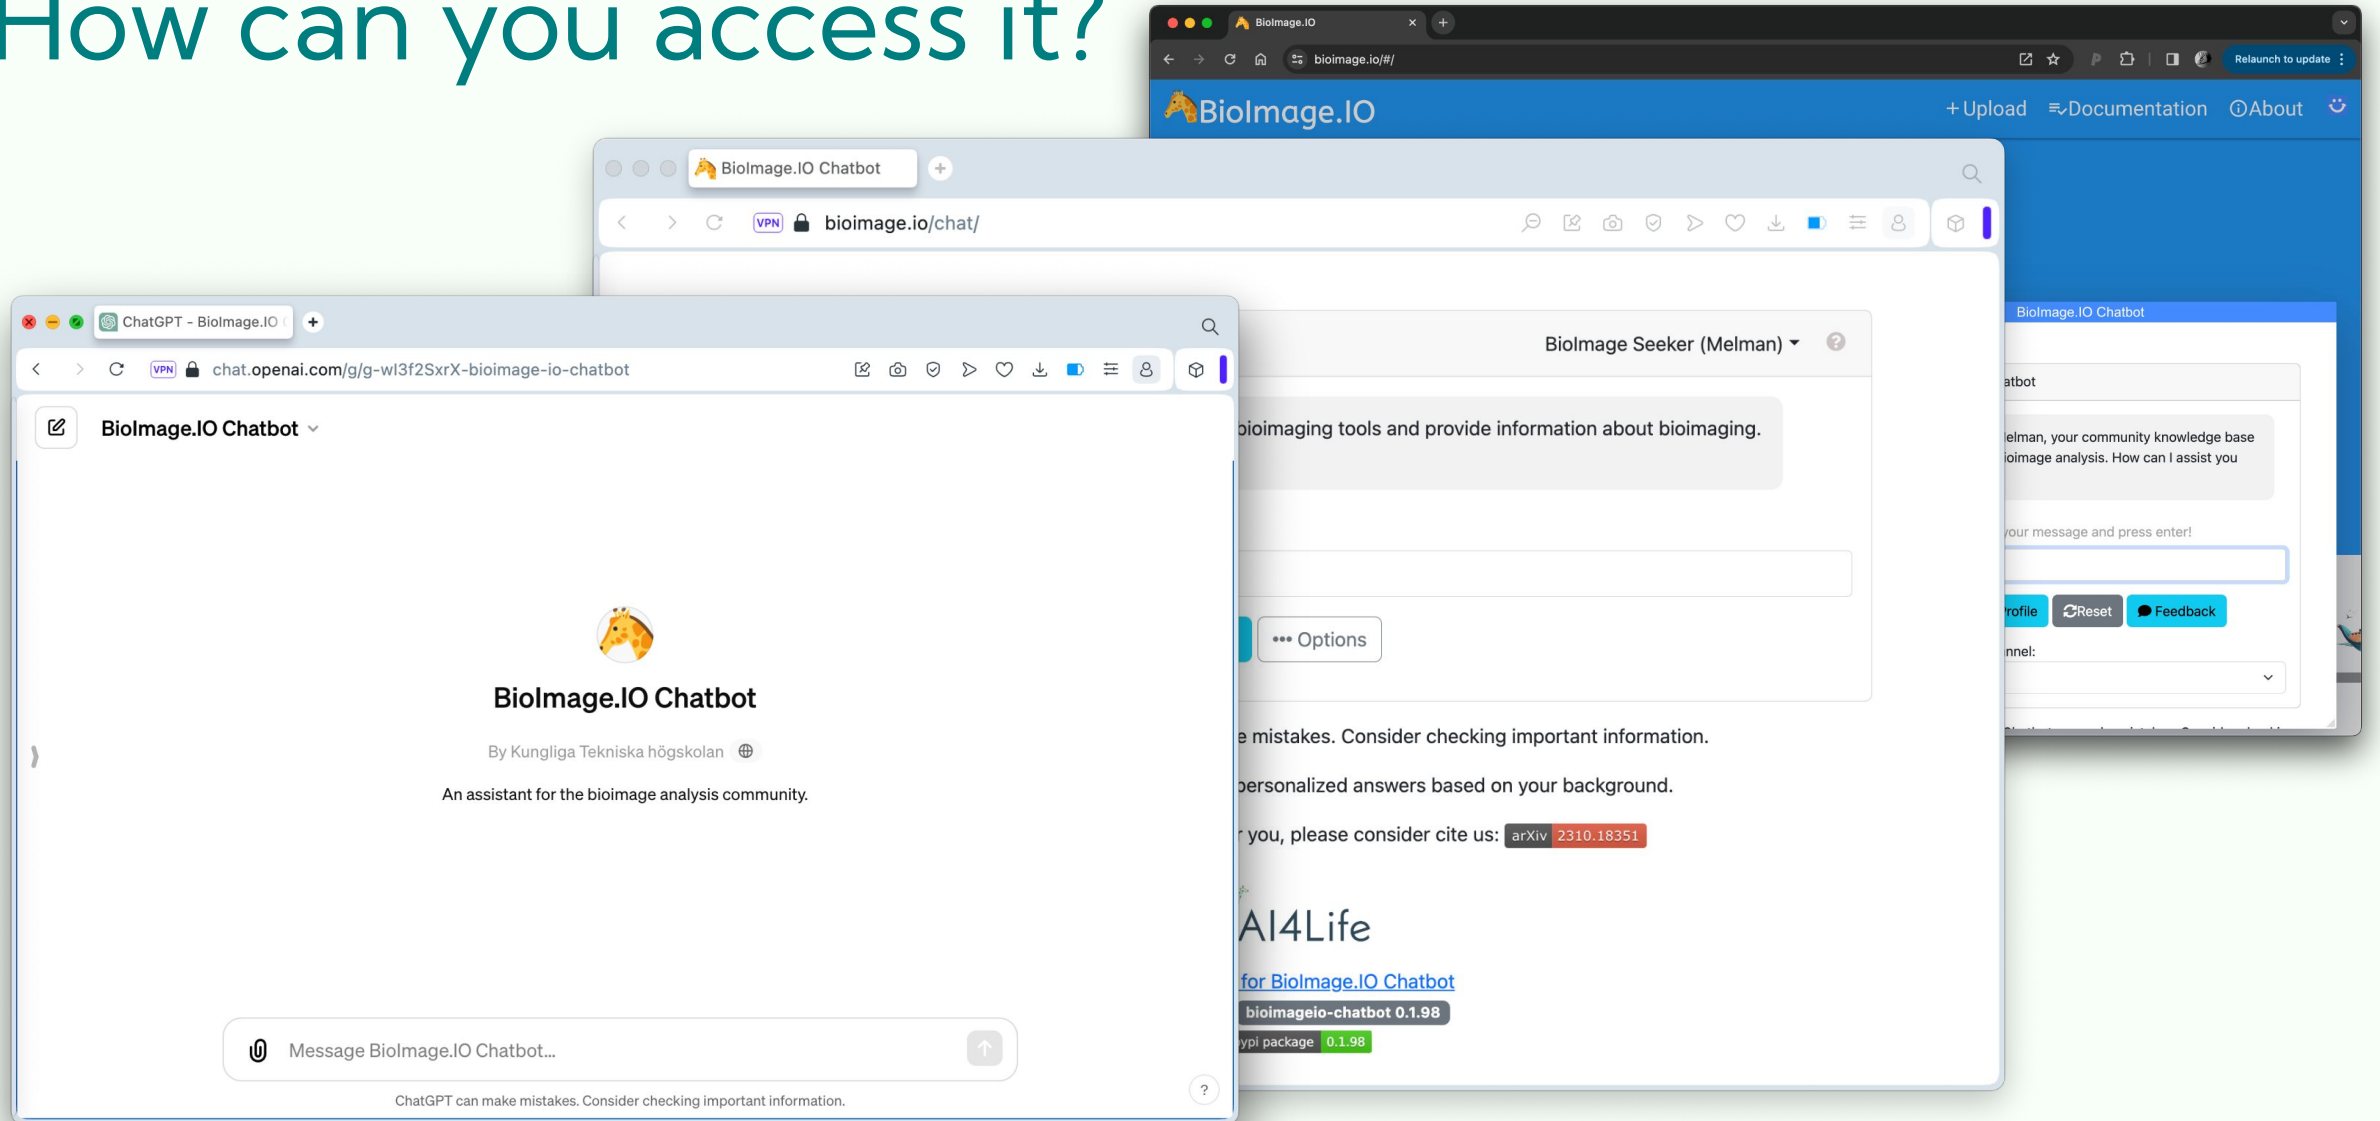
How can you access it?

BioImage.IO

bioimage.io/#/

Relaunch to update

BioImage.IO

+ Upload

Documentation

About

BioImage.IO Chatbot

atbot

elman, your community knowledge base ioimage analysis. How can I assist you

our message and press enter!

rofile

Reset

Feedback

nnel:

BioImage.IO Chatbot

bioimage.io/chat/

BioImage Seeker (Melman)

bioimaging tools and provide information about bioimaging.

Options

e mistakes. Consider checking important information.

personalized answers based on your background.

you, please consider cite us: arXiv 2310.18351

AI4Life

for BioImage.IO Chatbot

bioimageio-chatbot 0.1.98

ypi package 0.1.98

ChatGPT - BioImage.IO

chat.openai.com/g/g-wI3f2SxrX-bioimage-io-chatbot

BioImage.IO Chatbot

BioImage.IO Chatbot

By Kungliga Tekniska högskolan

An assistant for the bioimage analysis community.

Message BioImage.IO Chatbot...

ChatGPT can make mistakes. Consider checking important information.

?